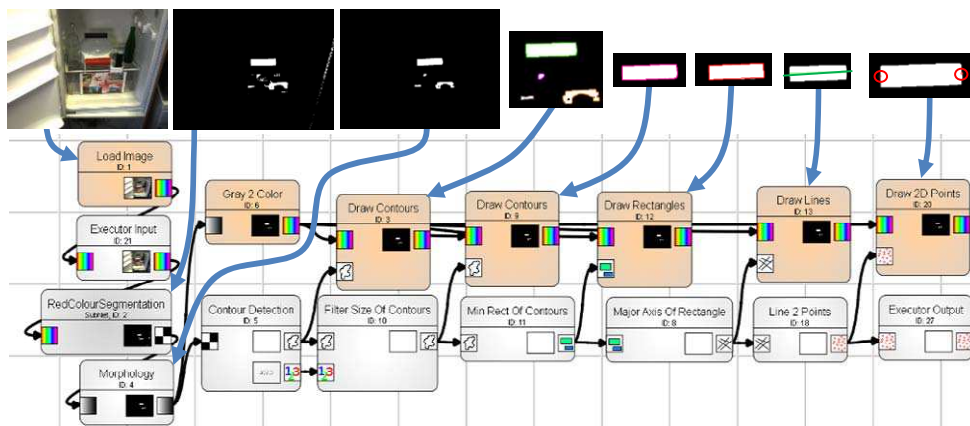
Load Image
ID: 1

Executor Input
ID: 21

RedColourSegmentation
Subnet, ID: 2

Morphology
ID: 4

Gray 2 Color
ID: 6

Contour Detection
ID: 5

Draw Contours
ID: 3

Filter Size Of Contours
ID: 10

Draw Contours
ID: 9

Min Rect Of Contours
ID: 11

Draw Rectangles
ID: 12

Major Axis Of Rectangle
ID: 8

Draw Lines
ID: 13

Line 2 Points
ID: 18

Draw 2D Points
ID: 20

Executor Output
ID: 27